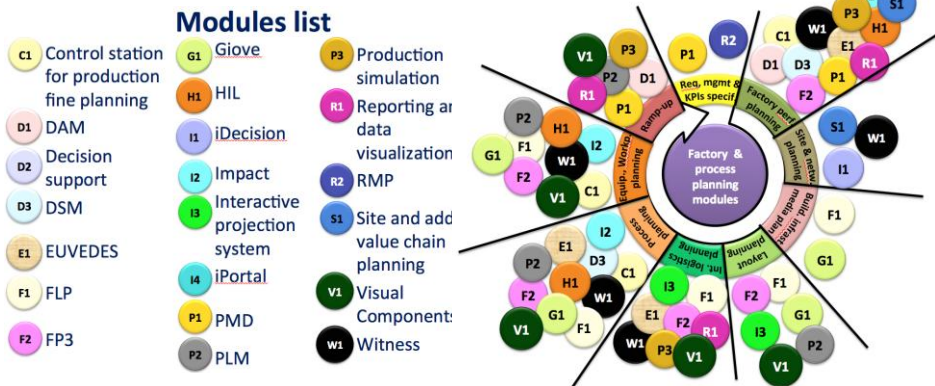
Modules list

C1 Control station for production fine planning
D1 DAM
D2 Decision support
D3 DSM
E1 EUVEDES
F1 FLP
F2 FP3

G1 Giove
H1 HIL
I1 iDecision
I2 Impact
I3 Interactive projection system
I4 iPortal
P1 PMD
P2 PLM

P3 Production simulation
R1 Reporting an data visualization
R2 RMP
S1 Site and add value chain planning
V1 Visual Component
W1 Witness

Factory & process planning modules

Req. mgmt & KPIs specif.
Factory perf. planning
Site & netw. planning
Build. infrast. media plan
Layout planning
Int. logistics planning
Process planning
Equip., Workpl. planning
Ramp-up

P1 R2 P3 S1 C1 W1 H1 E1 D1 D3 P1 R1 F2 S1 W1 I1 F1 G1 F1 F2 G1 I3 P2 V1 F1 W1 E1 F2 R1 I3 F1 P3 V1 C1 D3 H1 E1 P2 I2 F2 W1 G1 F1 V1 V1 C1 F2 W1 I2 G1 F1 P2 H1 R1 P1 P2 D1 V1 P3